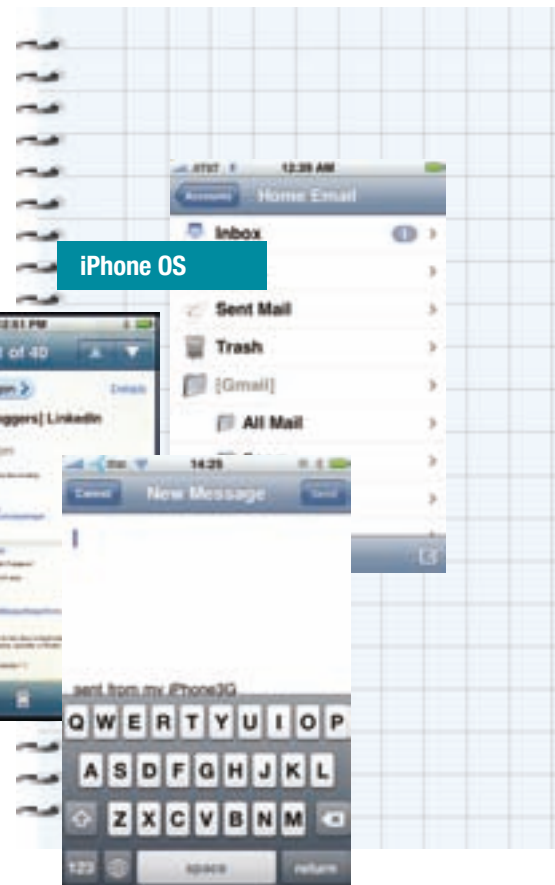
AT&T 12:39 AM

Accounts Home Email

Inbox 1

iPhone OS

Sent Mail

Trash

[Gmail]

All Mail

12:51 PM

of 40

Details

ggers| LinkedIn

14:25

Cancel New Message Send

sent from my iPhone3G

Q W E R T Y U I O P

A S D F G H J K L

Z X C V B N M

123 space return